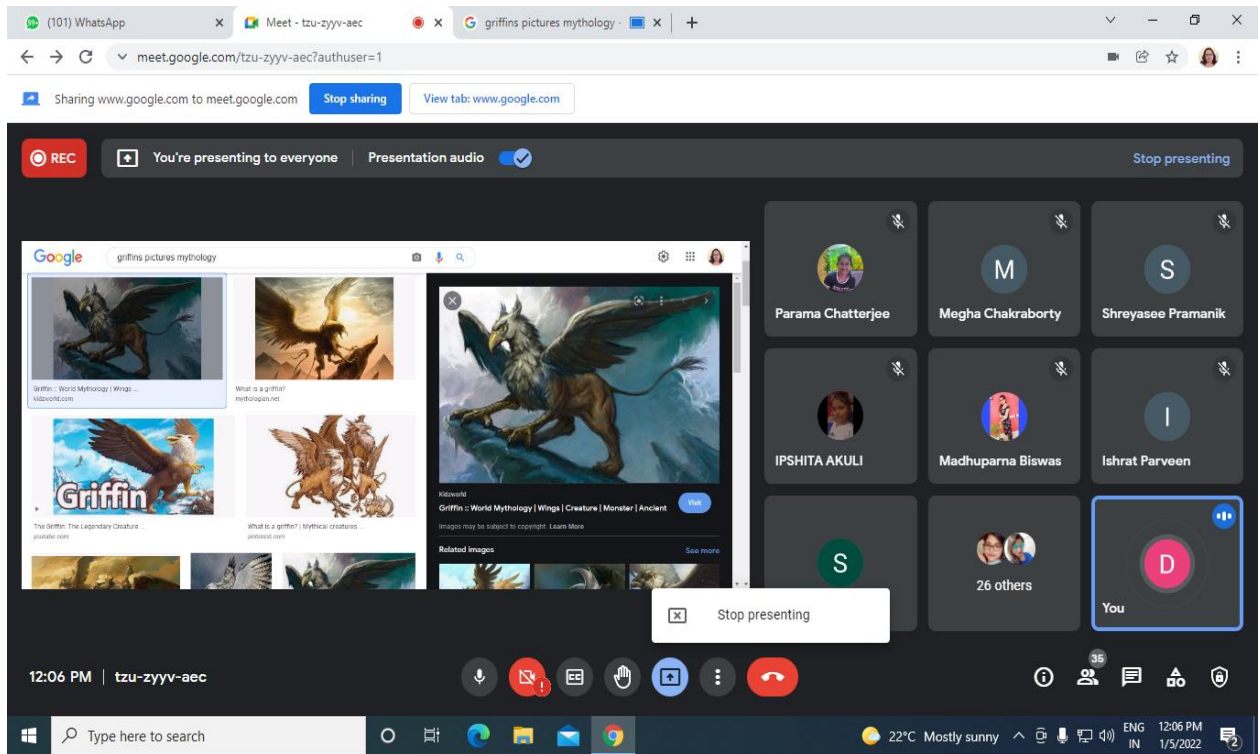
(101) WhatsApp
Meet - tzu-zyyv-aec
griffins pictures mythology
meet.google.com/tzu-zyyv-aec?authuser=1

Sharing www.google.com to meet.google.com
Stop sharing
View tab: www.google.com

REC
You're presenting to everyone
Presentation audio
Stop presenting

Google
griffins pictures mythology

Griffin :: World Mythology | Wings ...
kidzworld.com
What is a griffin?
mythologian.net
Griffin
The Griffin: The Legendary Creature ...
youtube.com
What is a griffin? | Mythical creatures ...
pinterest.com

Kidzworld
Griffin :: World Mythology | Wings | Creature | Monster | Ancient
Visit
Images may be subject to copyright. Learn More
Related images
See more

Parama Chatterjee
M
Megha Chakraborty
S
Shreyasee Pramanik
IPSHITA AKULI
Madhuparna Biswas
I
Ishrat Parveen
S
26 others
D
You

Stop presenting

12:06 PM | tzu-zyyv-aec
35

Type here to search
22°C Mostly sunny
ENG IN
12:06 PM
1/5/2022
2